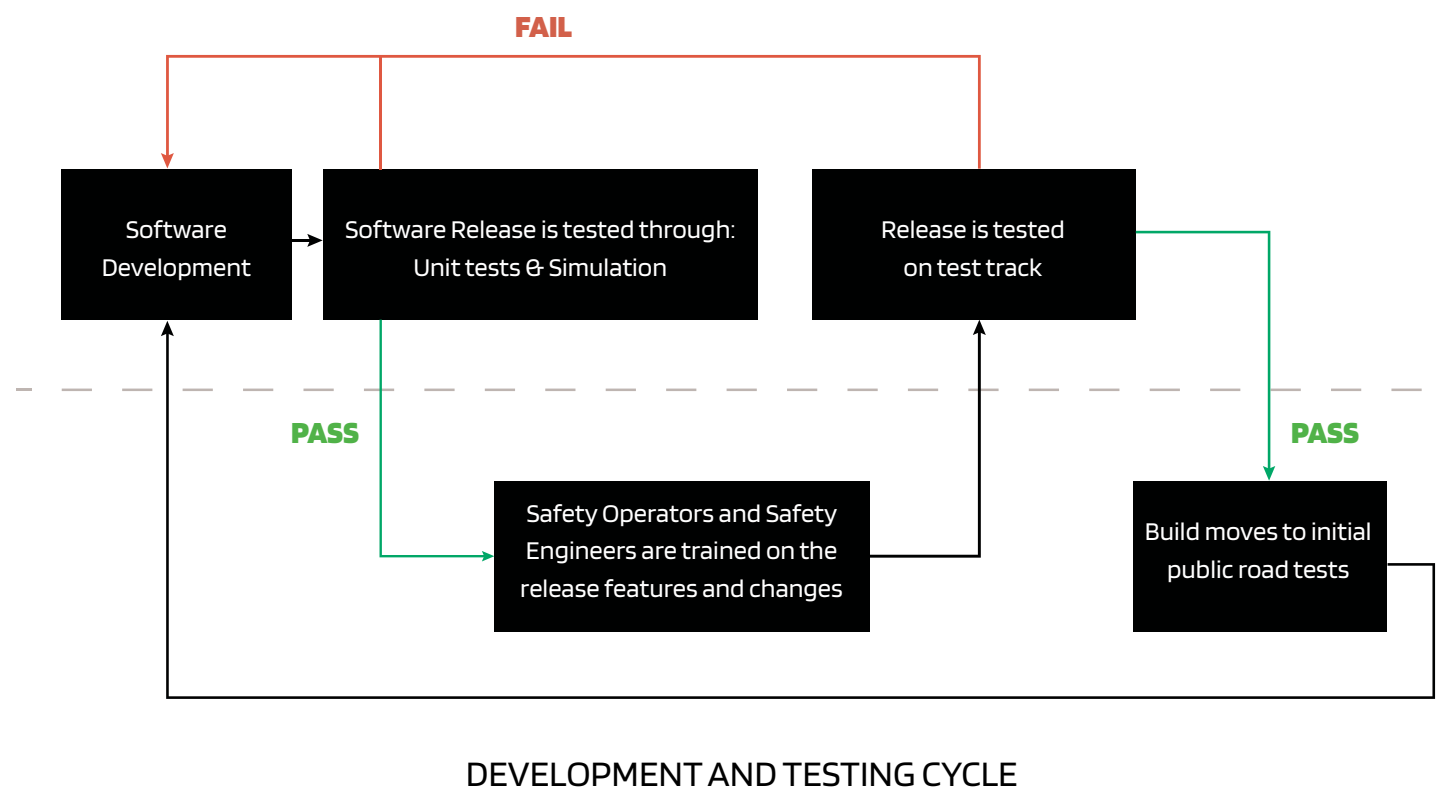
FAIL

Software Development

Software Release is tested through: Unit tests & Simulation

Release is tested on test track

PASS

Safety Operators and Safety Engineers are trained on the release features and changes

PASS

Build moves to initial public road tests

DEVELOPMENT AND TESTING CYCLE